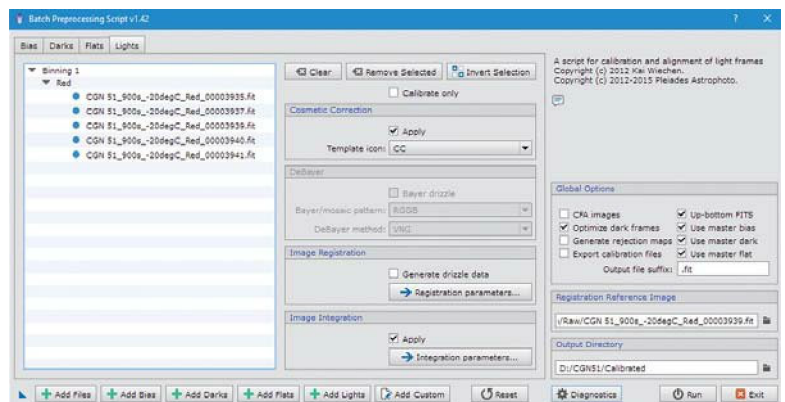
Batch Preprocessing Script v1.42

? ×

Bias | Darks | Flats | Lights

Binning 1
Red
CGN 51_900s_-20degC_Red_00003935.fit
CGN 51_900s_-20degC_Red_00003937.fit
CGN 51_900s_-20degC_Red_00003939.fit
CGN 51_900s_-20degC_Red_00003940.fit
CGN 51_900s_-20degC_Red_00003941.fit

Clear | Remove Selected | Invert Selection

Calibrate only

Cosmetic Correction
Apply
Template icon: CC

DeBayer
Bayer drizzle
Bayer/mosaic pattern: RGGB
DeBayer method: VNG

Image Registration
Generate drizzle data
Registration parameters...

Image Integration
Apply
Integration parameters...

A script for calibration and alignment of light frames
Copyright (c) 2012 Kai Wiechen.
Copyright (c) 2012-2015 Pleiades Astrophoto.

Global Options
CFA images | Up-bottom FITS
Optimize dark frames | Use master bias
Generate rejection maps | Use master dark
Export calibration files | Use master flat
Output file suffix: .fit

Registration Reference Image
\/Raw/CGN 51_900s_-20degC_Red_00003939.fit

Output Directory
D:/CGN51/Calibrated

Add Files | Add Bias | Add Darks | Add Flats | Add Lights | Add Custom | Reset | Diagnostics | Run | Exit